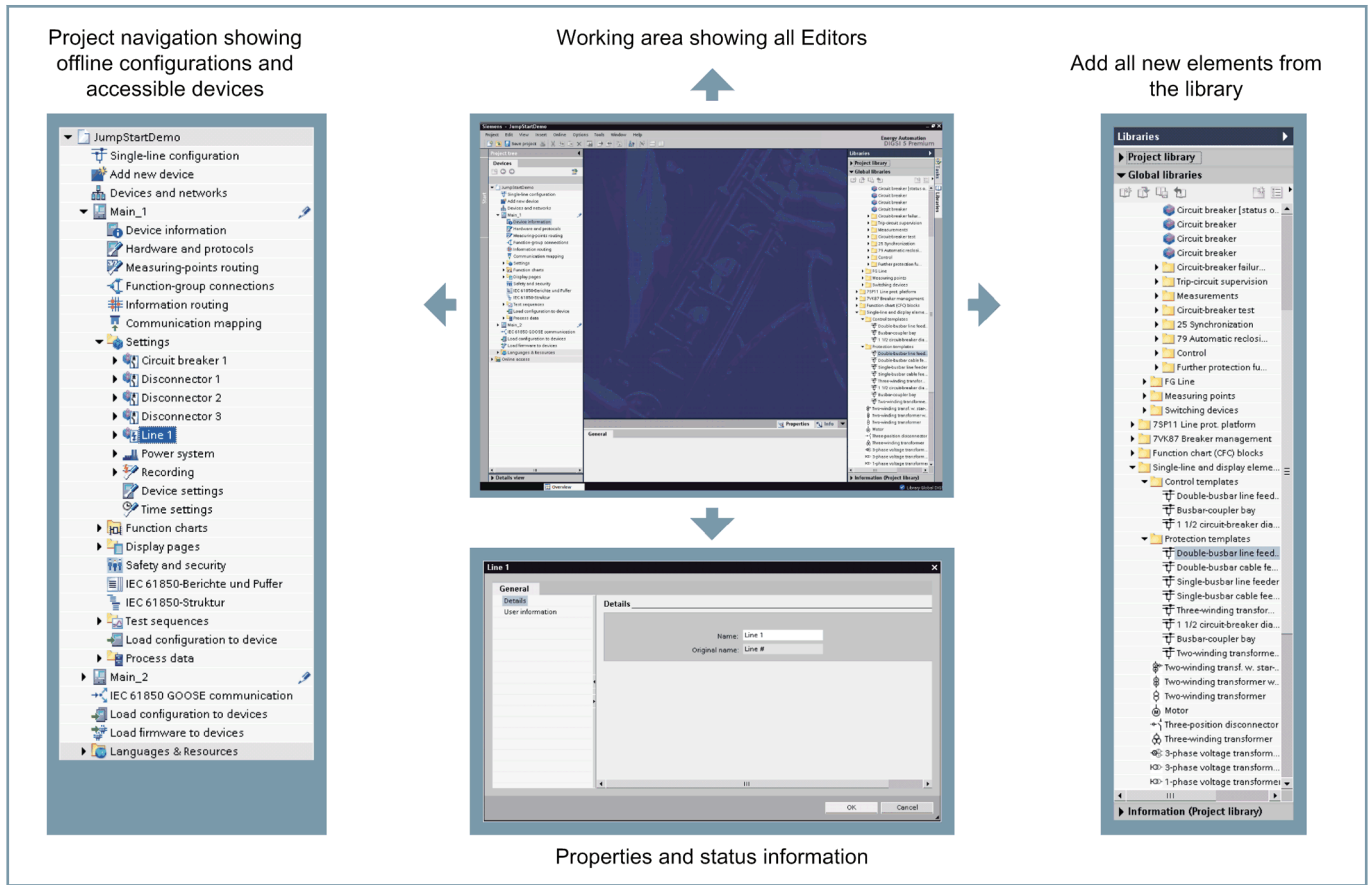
Project navigation showing offline configurations and accessible devices

Working area showing all Editors

Add all new elements from the library

JumpStartDemo
Single-line configuration
Add new device
Devices and networks
Main_1
Device information
Hardware and protocols
Measuring-points routing
Function-group connections
Information routing
Communication mapping
Settings
Circuit breaker 1
Disconnector 1
Disconnector 2
Disconnector 3
Line 1
Power system
Recording
Device settings
Time settings
Function charts
Display pages
Safety and security
IEC 61850-Berichte und Puffer
IEC 61850-Struktur
Test sequences
Load configuration to device
Process data
Main_2
IEC 61850 GOOSE communication
Load configuration to devices
Load firmware to devices
Languages & Resources

Libraries
Project library
Global libraries
Circuit breaker [status o...
Circuit breaker
Circuit breaker
Circuit breaker
Circuit-breaker failur...
Trip-circuit supervision
Measurements
Circuit-breaker test
25 Synchronization
79 Automatic reclosi...
Control
Further protection fu...
FG Line
Measuring points
Switching devices
7SP11 Line prot. platform
7VK87 Breaker management
Function chart (CFC) blocks
Single-line and display eleme...
Control templates
Double-busbar line feed...
Busbar-coupler bay
1 1/2 circuit-breaker dia...
Protection templates
Double-busbar line feed...
Double-busbar cable fee...
Single-busbar line feeder
Single-busbar cable fee...
Three-winding transfor...
1 1/2 circuit-breaker dia...
Busbar-coupler bay
Two-winding transforme...
Two-winding transf. w. star-...
Two-winding transformer w...
Two-winding transformer
Motor
Three-position disconnector
Three-winding transformer
3-phase voltage transform...
3-phase voltage transform...
1-phase voltage transformer
Information (Project library)

Line 1
General
Details
User information
Details
Name: Line 1
Original name: Line #
OK
Cancel

Properties and status information